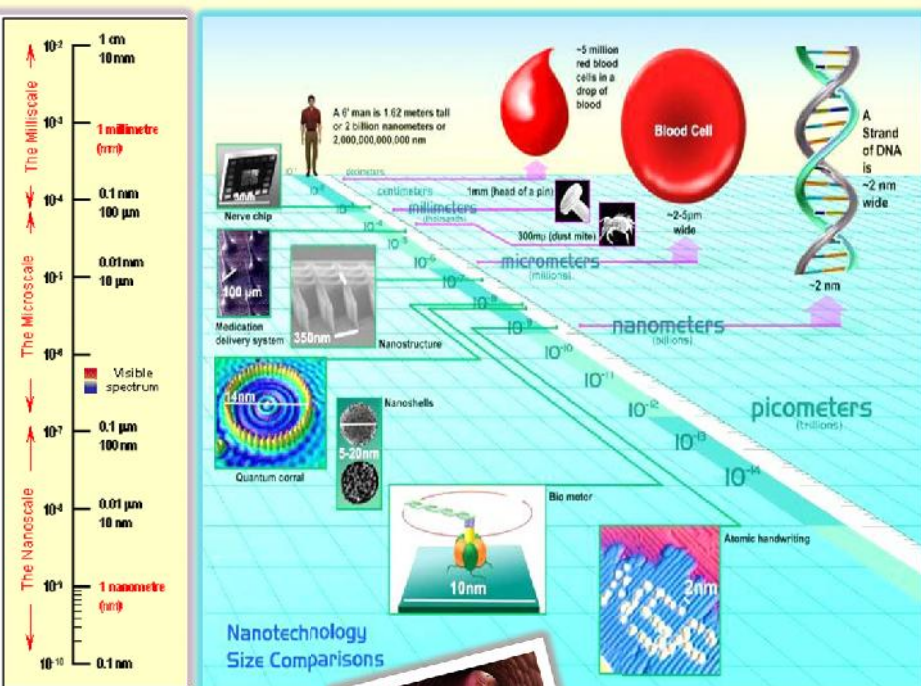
$10^{-2}$ 1 cm 10 mm

The Milliscale

$10^{-3}$ 1 millimetre (mm)

$10^{-4}$ 0.1 mm 100 µm

$10^{-5}$ 0.01 mm 10 µm

The Microscale

$10^{-6}$ Visible spectrum

$10^{-7}$ 0.1 µm 100 nm

$10^{-8}$ 0.01 µm 10 nm

The Nanoscale

$10^{-9}$ 1 nanometre (nm)

$10^{-10}$ 0.1 nm

A 6' man is 1.62 meters tall or 2 billion nanometers or 2,000,000,000,000 nm

~5 million red blood cells in a drop of blood

Blood Cell

~2-5µm wide

A Strand of DNA is ~2 nm wide

~2 nm

Nerve chip

3mm

decimeters

centimeters

millimeters (thousands)

1mm (head of a pin)

300mµ (dust mite)

micrometers (millions)

nanometers (billions)

picometers (trillions)

$10^{0}$ $10^{-1}$ $10^{-2}$ $10^{-3}$ $10^{-4}$ $10^{-5}$ $10^{-6}$ $10^{-7}$ $10^{-8}$ $10^{-9}$ $10^{-10}$ $10^{-11}$ $10^{-12}$ $10^{-13}$ $10^{-14}$

100 µm

Medication delivery system

350nm

Nanostructure

14nm

Quantum corral

Nanoshells

5-20nm

Bio motor

10nm

Atomic handwriting

2nm

Nanotechnology Size Comparisons